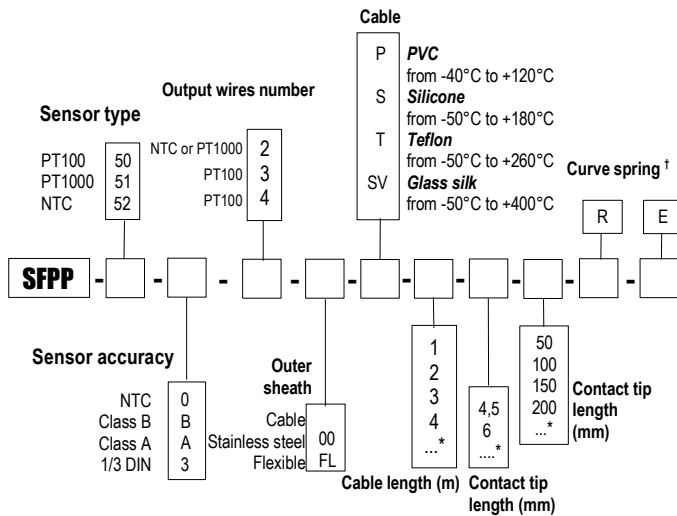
Cable

| P | **PVC** from -40°C to +120°C |
|---|---|
| S | **Silicone** from -50°C to +180°C |
| T | **Teflon** from -50°C to +260°C |
| SV | **Glass silk** from -50°C to +400°C |

Output wires number

| NTC or PT1000 | 2 |
|---|---|
| PT100 | 3 |
| PT100 | 4 |

Sensor type

| PT100 | 50 |
|---|---|
| PT1000 | 51 |
| NTC | 52 |

Curve spring †

R E

SFPP - - - - - - - - - -

Sensor accuracy

| NTC | 0 |
|---|---|
| Class B | B |
| Class A | A |
| 1/3 DIN | 3 |

Outer sheath

| Cable | |
|---|---|
| Stainless steel | 00 |
| Flexible | FL |

1
2
3
4
...*
Cable length (m)

4,5
6
....*
Contact tip length (mm)

50
100
150
200
...*
Contact tip length (mm)